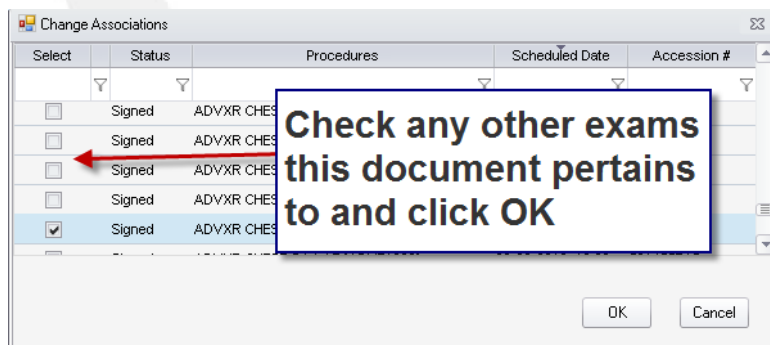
Change Associations

| Select | | Status | Procedures | Scheduled Date | Accession # |
|---|---|---|---|---|---|
| ☐ | | Signed | ADVXR CHES | | |
| ☐ | | Signed | ADVXR CHES | | |
| ☐ | | Signed | ADVXR CHES | | |
| ☐ | | Signed | ADVXR CHES | | |
| ☑ | | Signed | ADVXR CHES | | |

Check any other exams this document pertains to and click OK

OK Cancel